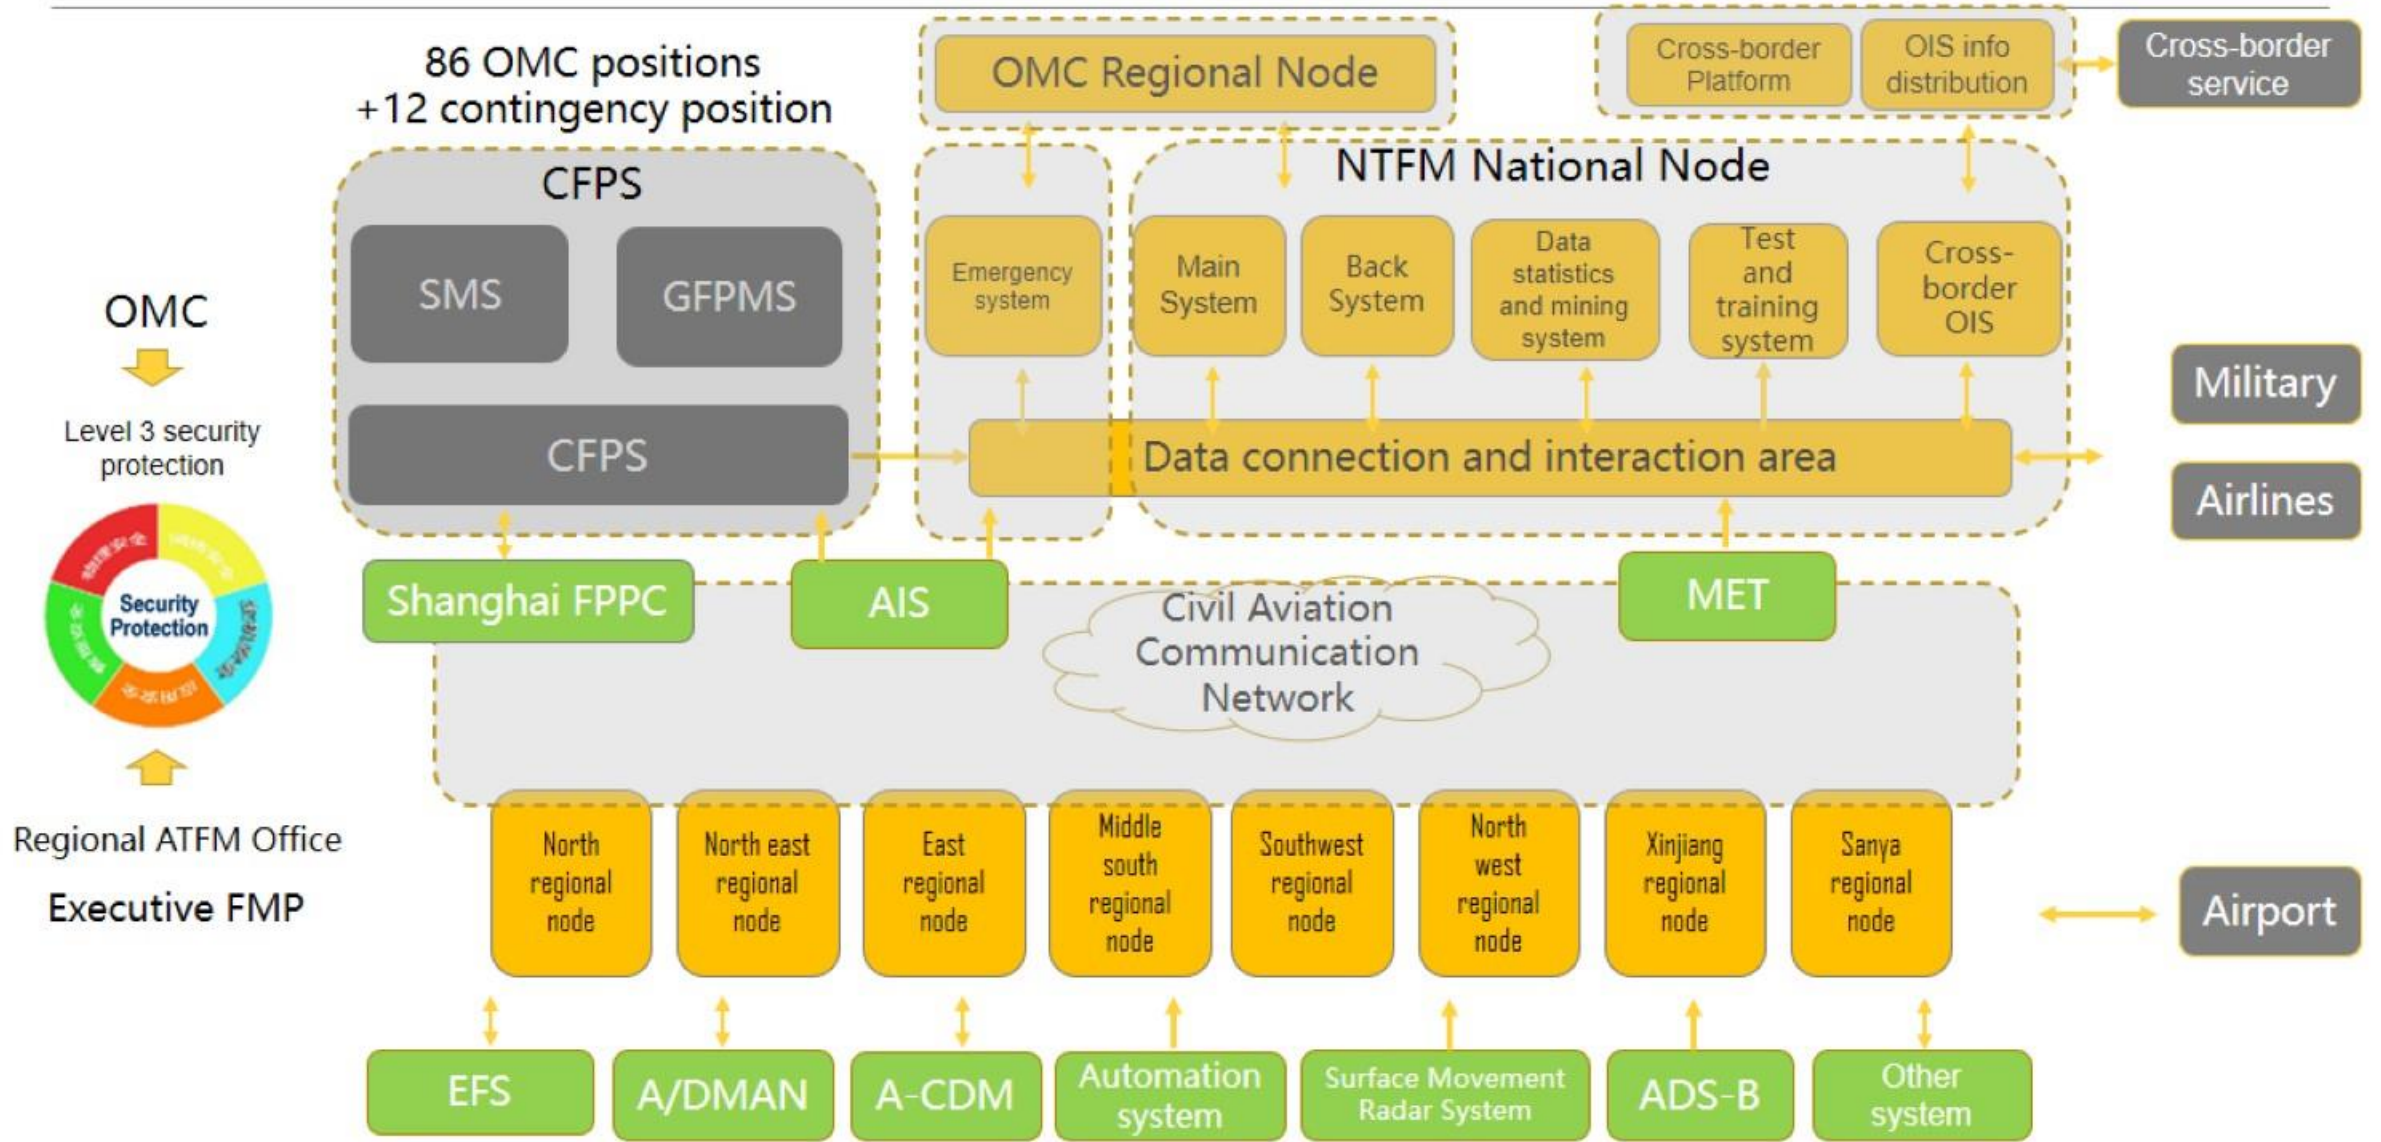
86 OMC positions
+12 contingency position

OMC Regional Node

Cross-border Platform

OIS info distribution

Cross-border service

CFPS

SMS

GFPMS

CFPS

NTFM National Node

Emergency system

Main System

Back System

Data statistics and mining system

Test and training system

Cross-border OIS

Data connection and interaction area

OMC

Level 3 security protection

Security Protection

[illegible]

Military

Airlines

Shanghai FPPC

AIS

MET

Civil Aviation Communication Network

Regional ATFM Office

Executive FMP

North regional node

North east regional node

East regional node

Middle south regional node

Southwest regional node

North west regional node

Xinjiang regional node

Sanya regional node

Airport

EFS

A/DMAN

A-CDM

Automation system

Surface Movement Radar System

ADS-B

Other system